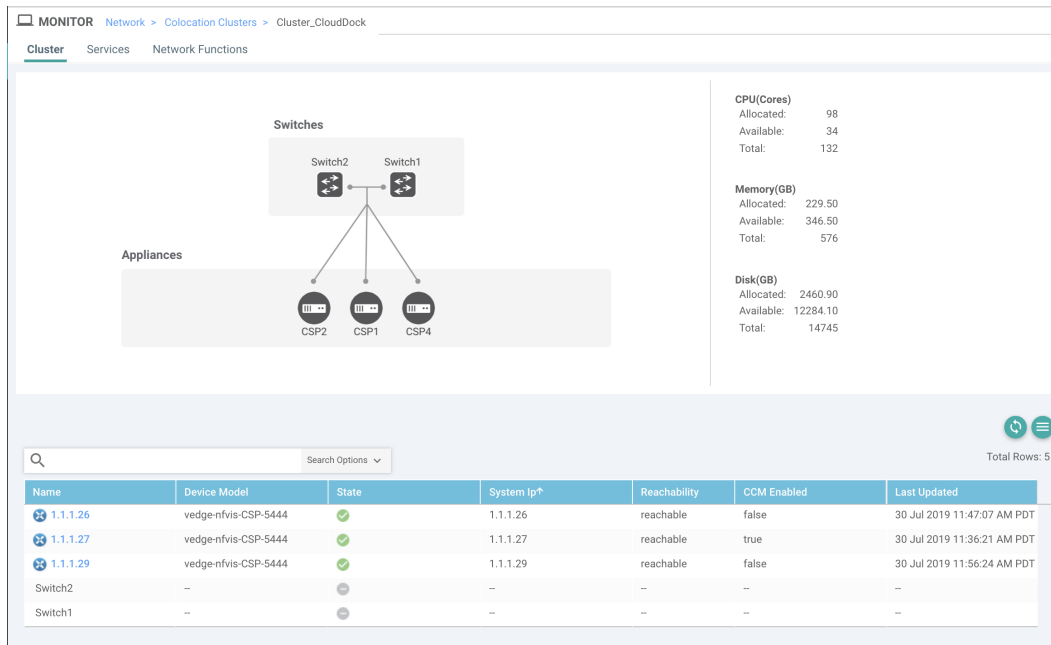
MONITOR Network > Colocation Clusters > Cluster_CloudDock

Cluster Services Network Functions

Switches

Switch2 Switch1

Appliances

CSP2 CSP1 CSP4

CPU(Cores)
Allocated: 98
Available: 34
Total: 132

Memory(GB)
Allocated: 229.50
Available: 346.50
Total: 576

Disk(GB)
Allocated: 2460.90
Available: 12284.10
Total: 14745

Search Options

Total Rows: 5

| Name | Device Model | State | System Ip↑ | Reachability | CCM Enabled | Last Updated |
|---|---|---|---|---|---|---|
| 1.1.1.26 | vedge-nfvis-CSP-5444 | | 1.1.1.26 | reachable | false | 30 Jul 2019 11:47:07 AM PDT |
| 1.1.1.27 | vedge-nfvis-CSP-5444 | | 1.1.1.27 | reachable | true | 30 Jul 2019 11:36:21 AM PDT |
| 1.1.1.29 | vedge-nfvis-CSP-5444 | | 1.1.1.29 | reachable | false | 30 Jul 2019 11:56:24 AM PDT |
| Switch2 | -- | | -- | -- | -- | -- |
| Switch1 | -- | | -- | -- | -- | -- |